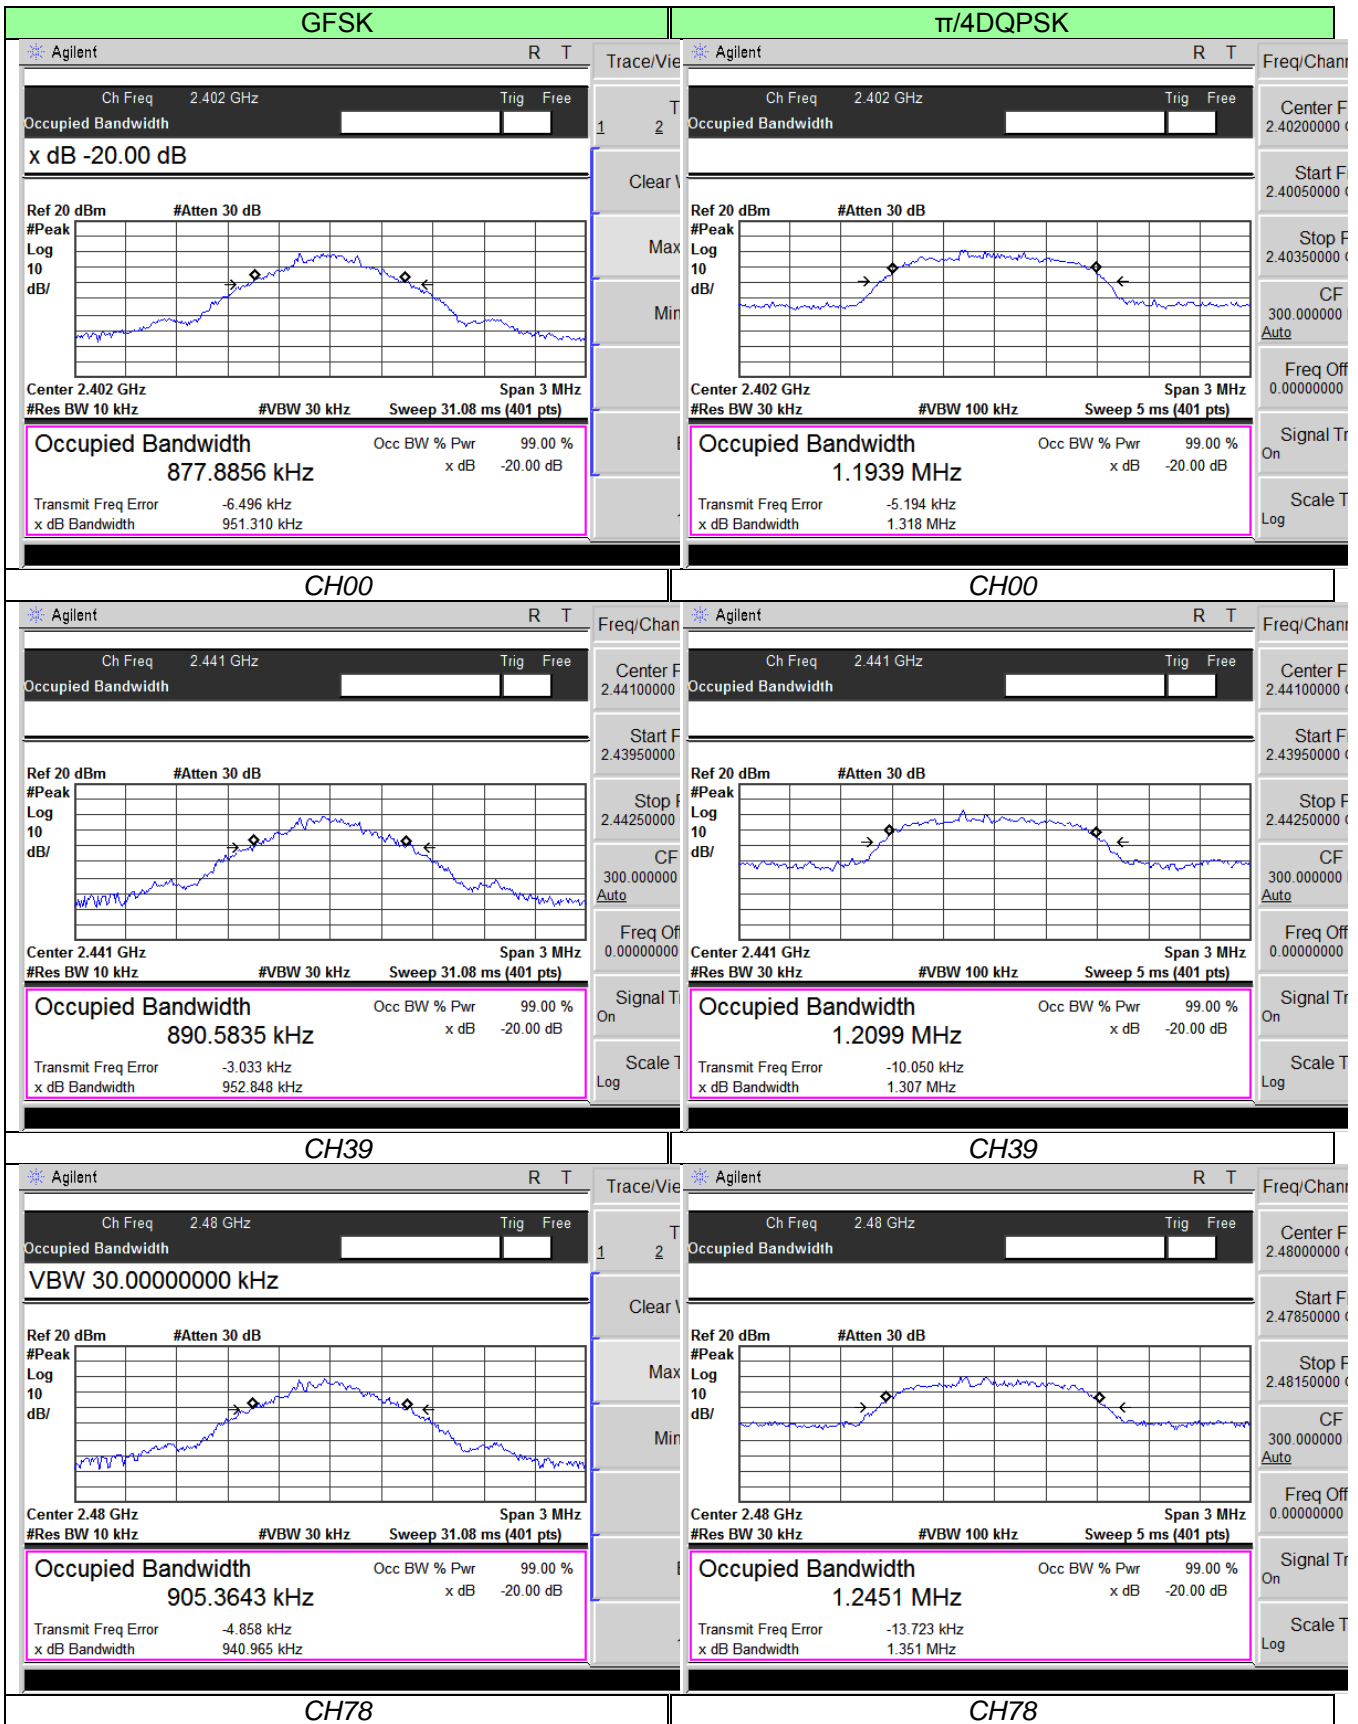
| GFSK | π/4DQPSK |
|---|---|

Agilent R T
Trace/Vie
Ch Freq 2.402 GHz Trig Free
Occupied Bandwidth
x dB -20.00 dB
T
1 2
Clear
Max
Min
Ref 20 dBm #Atten 30 dB
#Peak
Log
10
dB/
Center 2.402 GHz Span 3 MHz
#Res BW 10 kHz #VBW 30 kHz Sweep 31.08 ms (401 pts)
Occupied Bandwidth
877.8856 kHz
Occ BW % Pwr 99.00 %
x dB -20.00 dB
Transmit Freq Error -6.496 kHz
x dB Bandwidth 951.310 kHz

Agilent R T
Freq/Chan
Ch Freq 2.402 GHz Trig Free
Occupied Bandwidth
Center F
2.40200000
Start F
2.40050000
Stop F
2.40350000
CF
300.000000
Auto
Freq Off
0.00000000
Signal Tr
On
Scale T
Log
Ref 20 dBm #Atten 30 dB
#Peak
Log
10
dB/
Center 2.402 GHz Span 3 MHz
#Res BW 30 kHz #VBW 100 kHz Sweep 5 ms (401 pts)
Occupied Bandwidth
1.1939 MHz
Occ BW % Pwr 99.00 %
x dB -20.00 dB
Transmit Freq Error -5.194 kHz
x dB Bandwidth 1.318 MHz

| CH00 | CH00 |
|---|---|

Agilent R T
Freq/Chan
Ch Freq 2.441 GHz Trig Free
Occupied Bandwidth
Center F
2.44100000
Start F
2.43950000
Stop F
2.44250000
CF
300.000000
Auto
Freq Of
0.00000000
Signal T
On
Scale T
Log
Ref 20 dBm #Atten 30 dB
#Peak
Log
10
dB/
Center 2.441 GHz Span 3 MHz
#Res BW 10 kHz #VBW 30 kHz Sweep 31.08 ms (401 pts)
Occupied Bandwidth
890.5835 kHz
Occ BW % Pwr 99.00 %
x dB -20.00 dB
Transmit Freq Error -3.033 kHz
x dB Bandwidth 952.848 kHz

Agilent R T
Freq/Chan
Ch Freq 2.441 GHz Trig Free
Occupied Bandwidth
Center F
2.44100000
Start F
2.43950000
Stop F
2.44250000
CF
300.000000
Auto
Freq Off
0.00000000
Signal Tr
On
Scale T
Log
Ref 20 dBm #Atten 30 dB
#Peak
Log
10
dB/
Center 2.441 GHz Span 3 MHz
#Res BW 30 kHz #VBW 100 kHz Sweep 5 ms (401 pts)
Occupied Bandwidth
1.2099 MHz
Occ BW % Pwr 99.00 %
x dB -20.00 dB
Transmit Freq Error -10.050 kHz
x dB Bandwidth 1.307 MHz

| CH39 | CH39 |
|---|---|

Agilent R T
Trace/Vie
Ch Freq 2.48 GHz Trig Free
Occupied Bandwidth
VBW 30.00000000 kHz
T
1 2
Clear
Max
Min
Ref 20 dBm #Atten 30 dB
#Peak
Log
10
dB/
Center 2.48 GHz Span 3 MHz
#Res BW 10 kHz #VBW 30 kHz Sweep 31.08 ms (401 pts)
Occupied Bandwidth
905.3643 kHz
Occ BW % Pwr 99.00 %
x dB -20.00 dB
Transmit Freq Error -4.858 kHz
x dB Bandwidth 940.965 kHz

Agilent R T
Freq/Chan
Ch Freq 2.48 GHz Trig Free
Occupied Bandwidth
Center F
2.48000000
Start F
2.47850000
Stop F
2.48150000
CF
300.000000
Auto
Freq Off
0.00000000
Signal Tr
On
Scale T
Log
Ref 20 dBm #Atten 30 dB
#Peak
Log
10
dB/
Center 2.48 GHz Span 3 MHz
#Res BW 30 kHz #VBW 100 kHz Sweep 5 ms (401 pts)
Occupied Bandwidth
1.2451 MHz
Occ BW % Pwr 99.00 %
x dB -20.00 dB
Transmit Freq Error -13.723 kHz
x dB Bandwidth 1.351 MHz

| CH78 | CH78 |
|---|---|